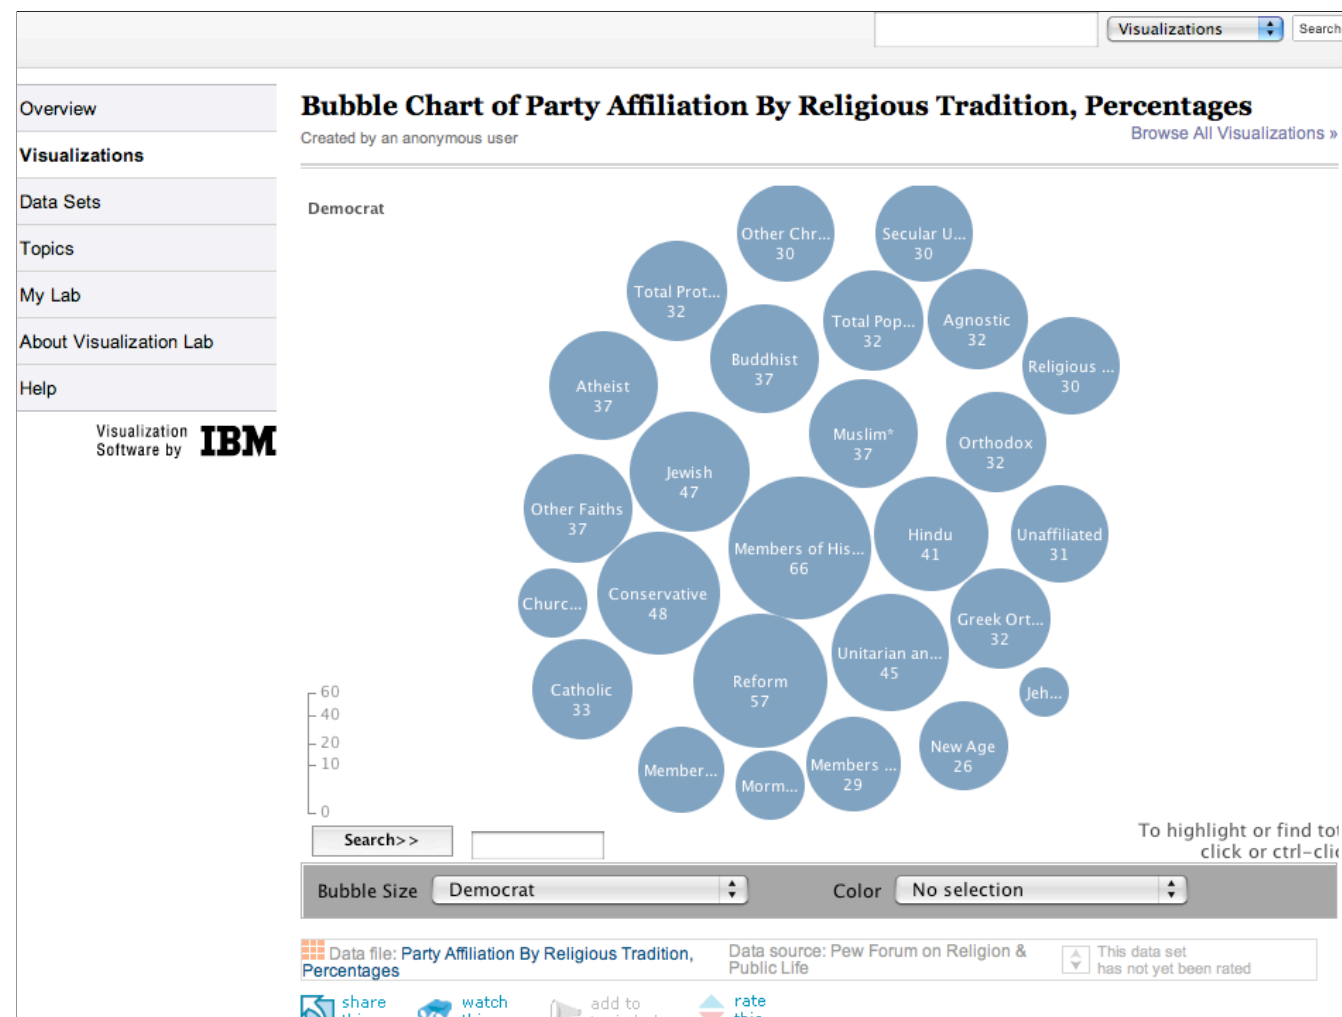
Visualizations
Search

Overview
Visualizations
Data Sets
Topics
My Lab
About Visualization Lab
Help

Visualization Software by IBM

Bubble Chart of Party Affiliation By Religious Tradition, Percentages
Created by an anonymous user
Browse All Visualizations »

Democrat

Other Chr... 30
Secular U... 30
Total Prot... 32
Total Pop... 32
Agnostic 32
Buddhist 37
Religious ... 30
Atheist 37
Muslim* 37
Orthodox 32
Jewish 47
Other Faiths 37
Members of His... 66
Hindu 41
Unaffiliated 31
Churc...
Conservative 48
Greek Ort... 32
Unitarian an... 45
Catholic 33
Reform 57
Jeh...
New Age 26
Member...
Morm...
Members ... 29

60
40
20
10
0

Search>>

To highlight or find to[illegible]
click or ctrl-cli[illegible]

Bubble Size Democrat
Color No selection

Data file: Party Affiliation By Religious Tradition, Percentages
Data source: Pew Forum on Religion & Public Life
This data set has not yet been rated

share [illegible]
watch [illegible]
add to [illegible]
rate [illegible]